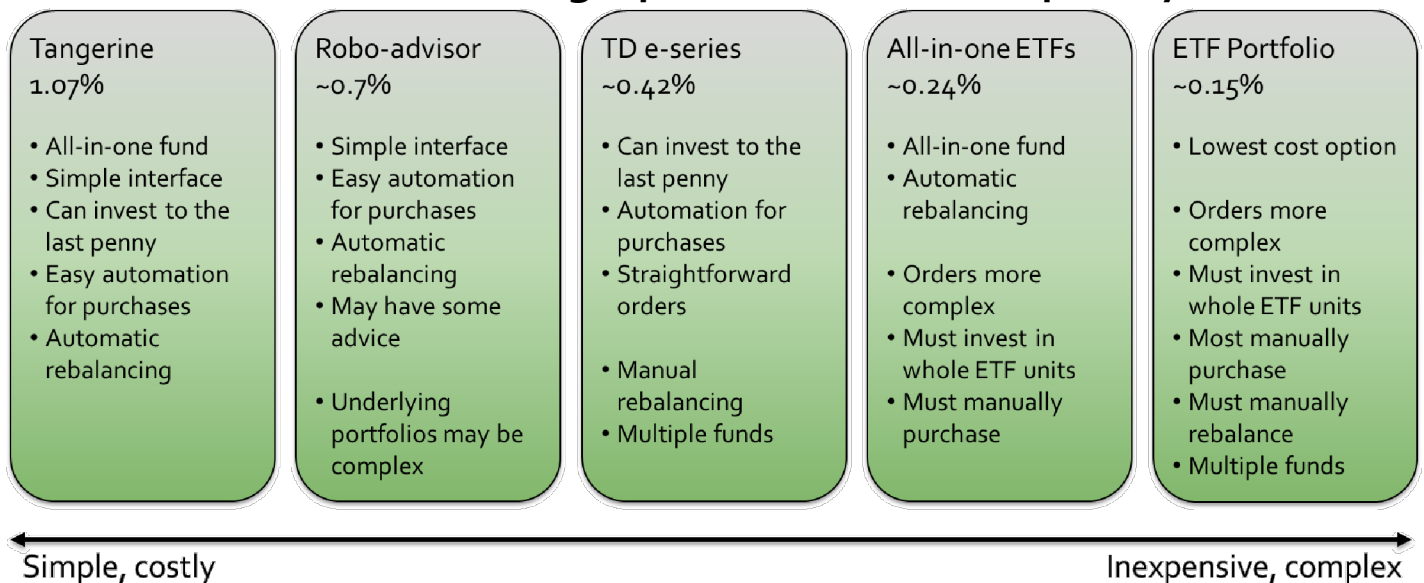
Tangerine
1.07%

• All-in-one fund
• Simple interface
• Can invest to the last penny
• Easy automation for purchases
• Automatic rebalancing

Robo-advisor
~0.7%

• Simple interface
• Easy automation for purchases
• Automatic rebalancing
• May have some advice

• Underlying portfolios may be complex

TD e-series
~0.42%

• Can invest to the last penny
• Automation for purchases
• Straightforward orders

• Manual rebalancing
• Multiple funds

All-in-one ETFs
~0.24%

• All-in-one fund
• Automatic rebalancing

• Orders more complex
• Must invest in whole ETF units
• Must manually purchase

ETF Portfolio
~0.15%

• Lowest cost option

• Orders more complex
• Must invest in whole ETF units
• Most manually purchase
• Must manually rebalance
• Multiple funds

Simple, costly

Inexpensive, complex